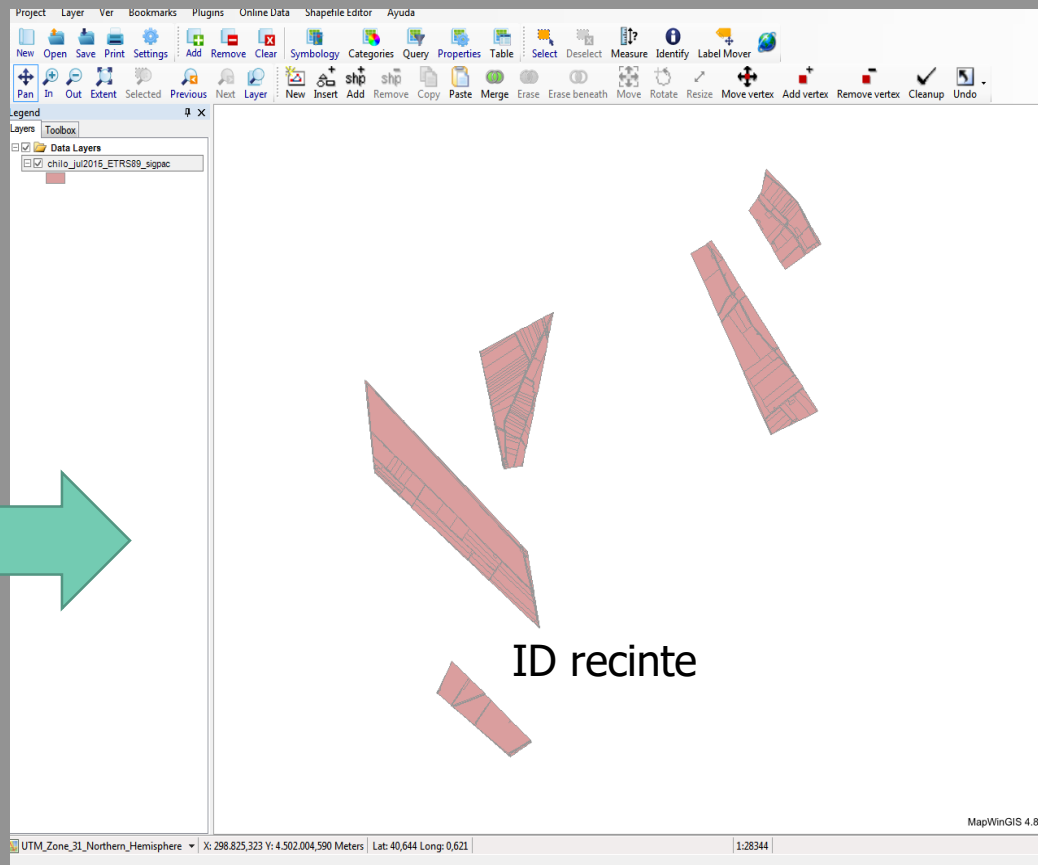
Project Layer Ver Bookmarks Plugins Online Data Shapefile Editor Ayuda

New Open Save Print Settings Add Remove Clear Symbology Categories Query Properties Table Select Deselect Measure Identify Label Mover

Pan In Out Extent Selected Previous Next Layer New Insert Add Remove Copy Paste Merge Erase Erase beneath Move Rotate Resize Move vertex Add vertex Remove vertex Cleanup Undo

Legend
Layers Toolbox
Data Layers
chilo_jul2016_ETRS89_sigpac

ID recinte

MapWinGIS 4.8

UTM_Zone_31_Northern_Hemisphere X: 298.825,323 Y: 4.502.004,590 Meters Lat: 40,644 Long: 0,621 1:28344